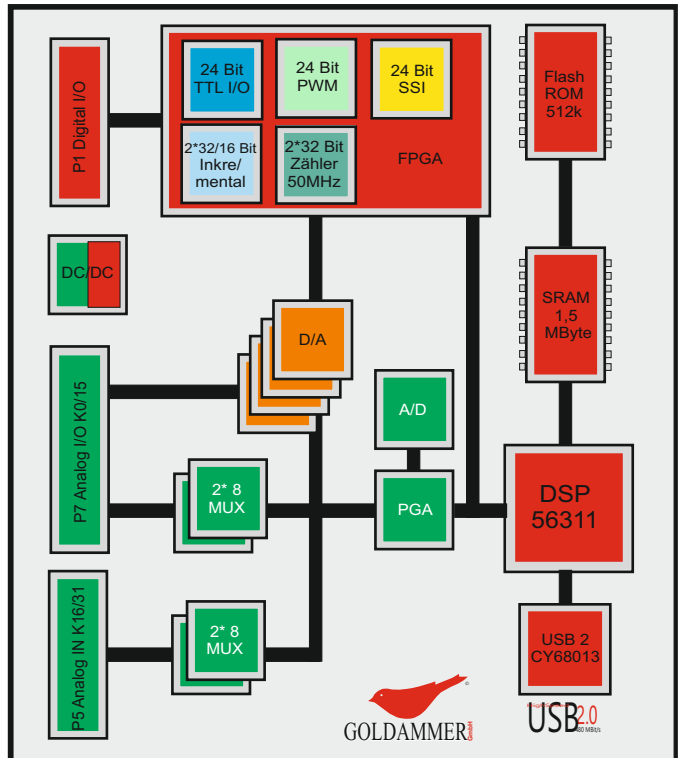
P1 Digital I/O

24 Bit TTL I/O

24 Bit PWM

24 Bit SSI

2*32/16 Bit Inkre/mental

2*32 Bit Zähler 50MHz

FPGA

Flash ROM 512k

DC/DC

SRAM 1,5 MByte

D/A

P7 Analog I/O K0/15

A/D

2* 8 MUX

PGA

DSP 56311

P5 Analog IN K16/31

2* 8 MUX

USB 2 CY68013

GOLDAMMER GmbH

USB 2.0 480 MBit/s